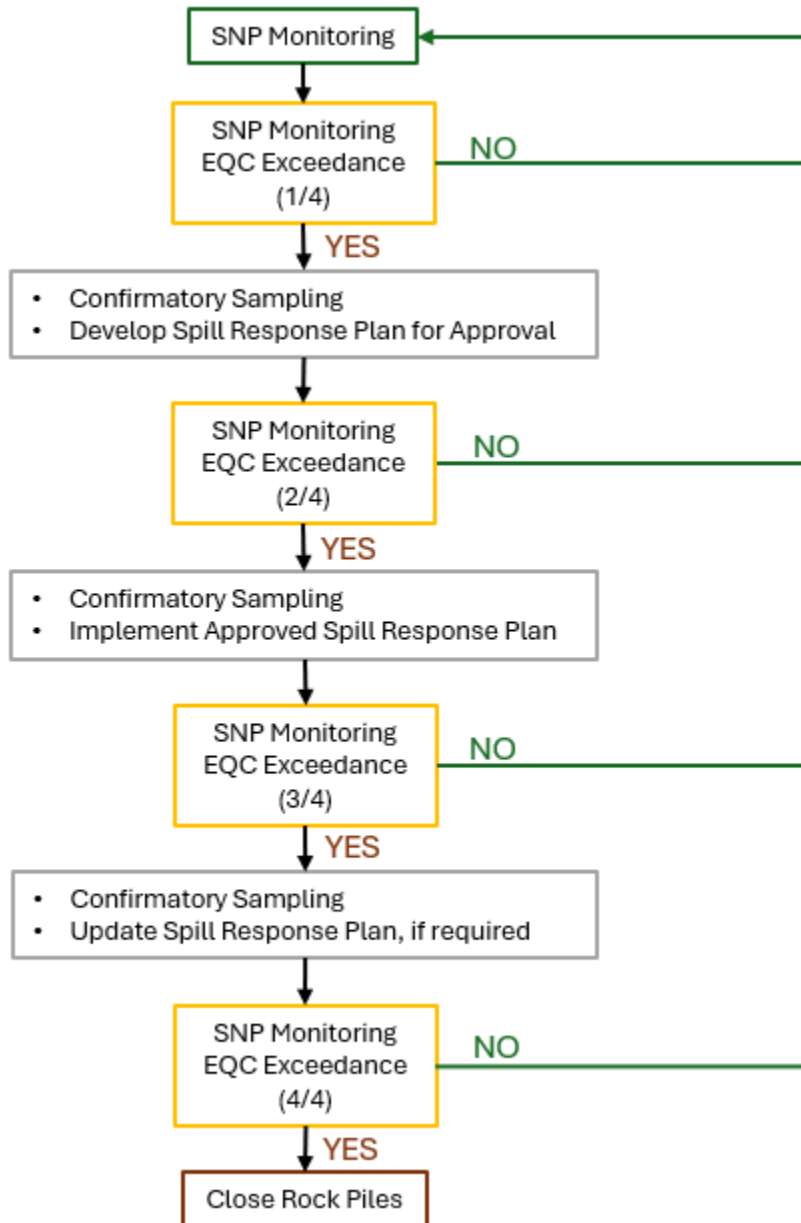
SNP Monitoring

SNP Monitoring EQC Exceedance (1/4)

NO

YES

- Confirmatory Sampling
- Develop Spill Response Plan for Approval

SNP Monitoring EQC Exceedance (2/4)

NO

YES

- Confirmatory Sampling
- Implement Approved Spill Response Plan

SNP Monitoring EQC Exceedance (3/4)

NO

YES

- Confirmatory Sampling
- Update Spill Response Plan, if required

SNP Monitoring EQC Exceedance (4/4)

NO

YES

Close Rock Piles